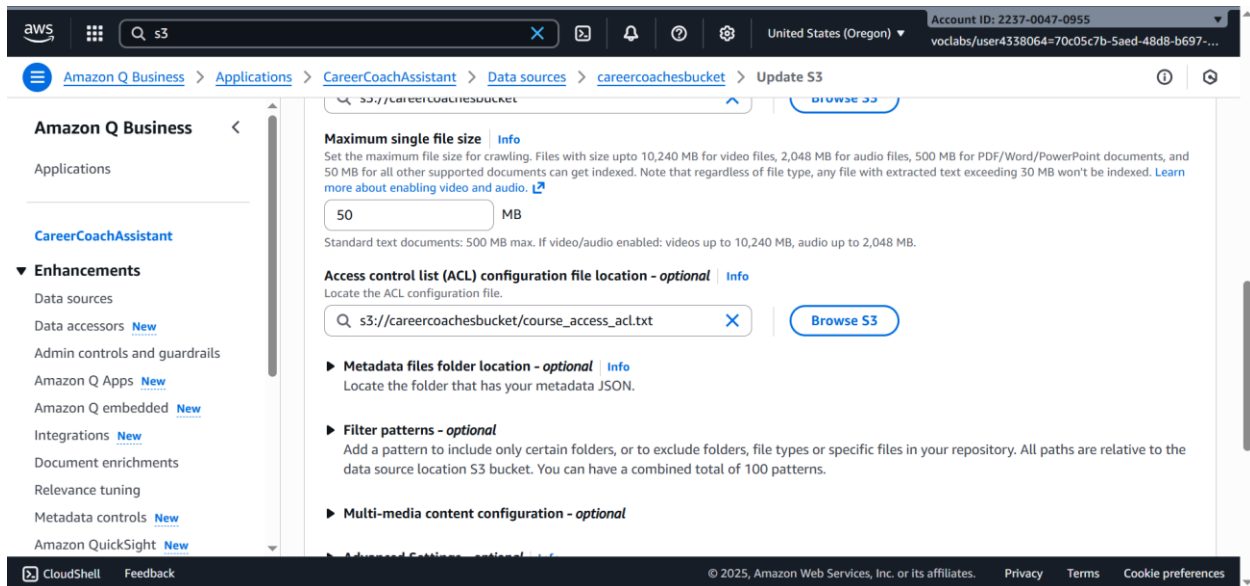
aws s3 United States (Oregon) ▼ Account ID: 2237-0047-0955 voclabs/user4338064=70c05c7b-5aed-48d8-b697-...

Amazon Q Business > Applications > CareerCoachAssistant > Data sources > careercoachesbucket > Update S3

s3://careercoachesbucket Browse S3

Amazon Q Business

Applications

CareerCoachAssistant

▼ Enhancements

Data sources

Data accessors New

Admin controls and guardrails

Amazon Q Apps New

Amazon Q embedded New

Integrations New

Document enrichments

Relevance tuning

Metadata controls New

Amazon QuickSight New

Maximum single file size Info

Set the maximum file size for crawling. Files with size upto 10,240 MB for video files, 2,048 MB for audio files, 500 MB for PDF/Word/PowerPoint documents, and 50 MB for all other supported documents can get indexed. Note that regardless of file type, any file with extracted text exceeding 30 MB won't be indexed. Learn more about enabling video and audio.

50 MB

Standard text documents: 500 MB max. If video/audio enabled: videos up to 10,240 MB, audio up to 2,048 MB.

Access control list (ACL) configuration file location - optional Info

Locate the ACL configuration file.

s3://careercoachesbucket/course_access_acl.txt Browse S3

▶ Metadata files folder location - optional Info

Locate the folder that has your metadata JSON.

▶ Filter patterns - optional

Add a pattern to include only certain folders, or to exclude folders, file types or specific files in your repository. All paths are relative to the data source location S3 bucket. You can have a combined total of 100 patterns.

▶ Multi-media content configuration - optional

▶ Advanced Settings - optional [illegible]

CloudShell Feedback © 2025, Amazon Web Services, Inc. or its affiliates. Privacy Terms Cookie preferences